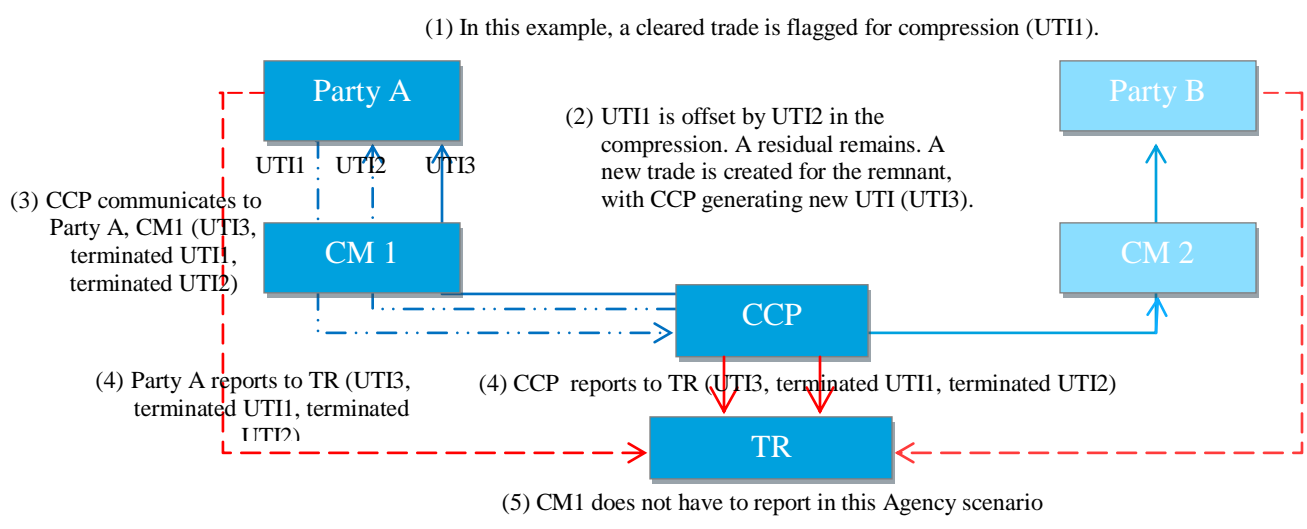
(1) In this example, a cleared trade is flagged for compression (UTI1).

Party A

Party B

(2) UTI1 is offset by UTI2 in the compression. A residual remains. A new trade is created for the remnant, with CCP generating new UTI (UTI3).

UTI1 UTI2 UTI3

(3) CCP communicates to Party A, CM1 (UTI3, terminated UTI1, terminated UTI2)

CM 1

CM 2

CCP

(4) Party A reports to TR (UTI3, terminated UTI1, terminated UTI2)

(4) CCP reports to TR (UTI3, terminated UTI1, terminated UTI2)

TR

(5) CM1 does not have to report in this Agency scenario